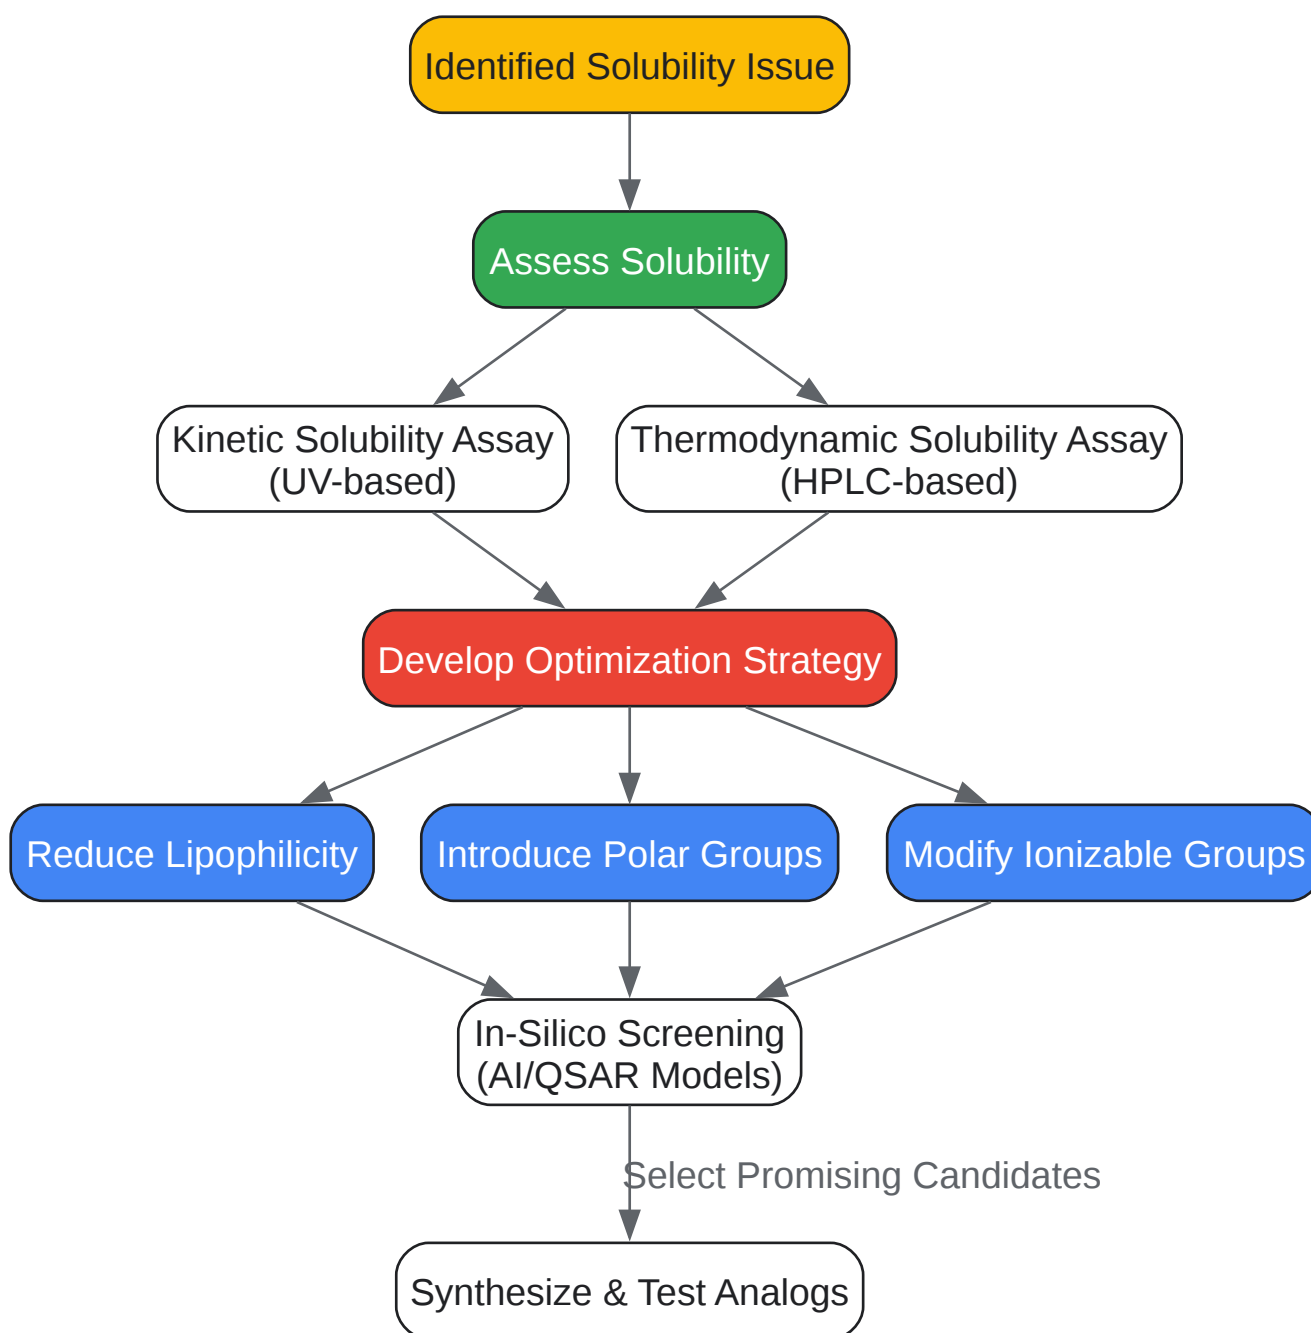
Identified Solubility Issue

Assess Solubility

Kinetic Solubility Assay (UV-based)

Thermodynamic Solubility Assay (HPLC-based)

Develop Optimization Strategy

Reduce Lipophilicity

Introduce Polar Groups

Modify Ionizable Groups

In-Silico Screening (AI/QSAR Models)

Select Promising Candidates

Synthesize & Test Analogs